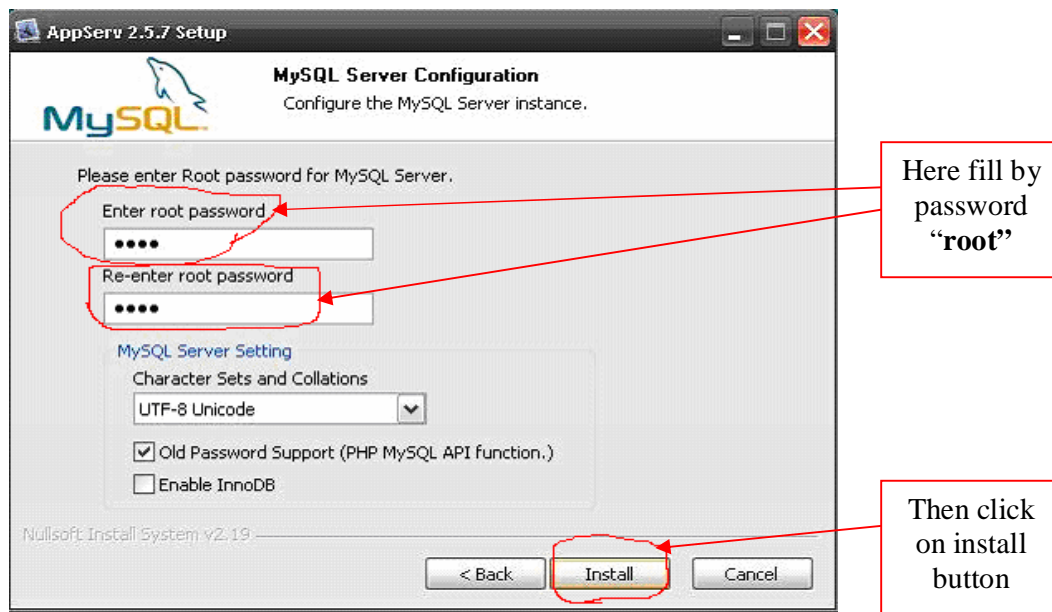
AppServ 2.5.7 Setup

MySQL

MySQL Server Configuration
Configure the MySQL Server instance.

Please enter Root password for MySQL Server.

Enter root password

••••

Re-enter root password

••••

MySQL Server Setting

Character Sets and Collations

UTF-8 Unicode

Old Password Support (PHP MySQL API function.)

Enable InnoDB

Nullsoft Install System v2.19

< Back

Install

Cancel

Here fill by password "**root**"

Then click on install button